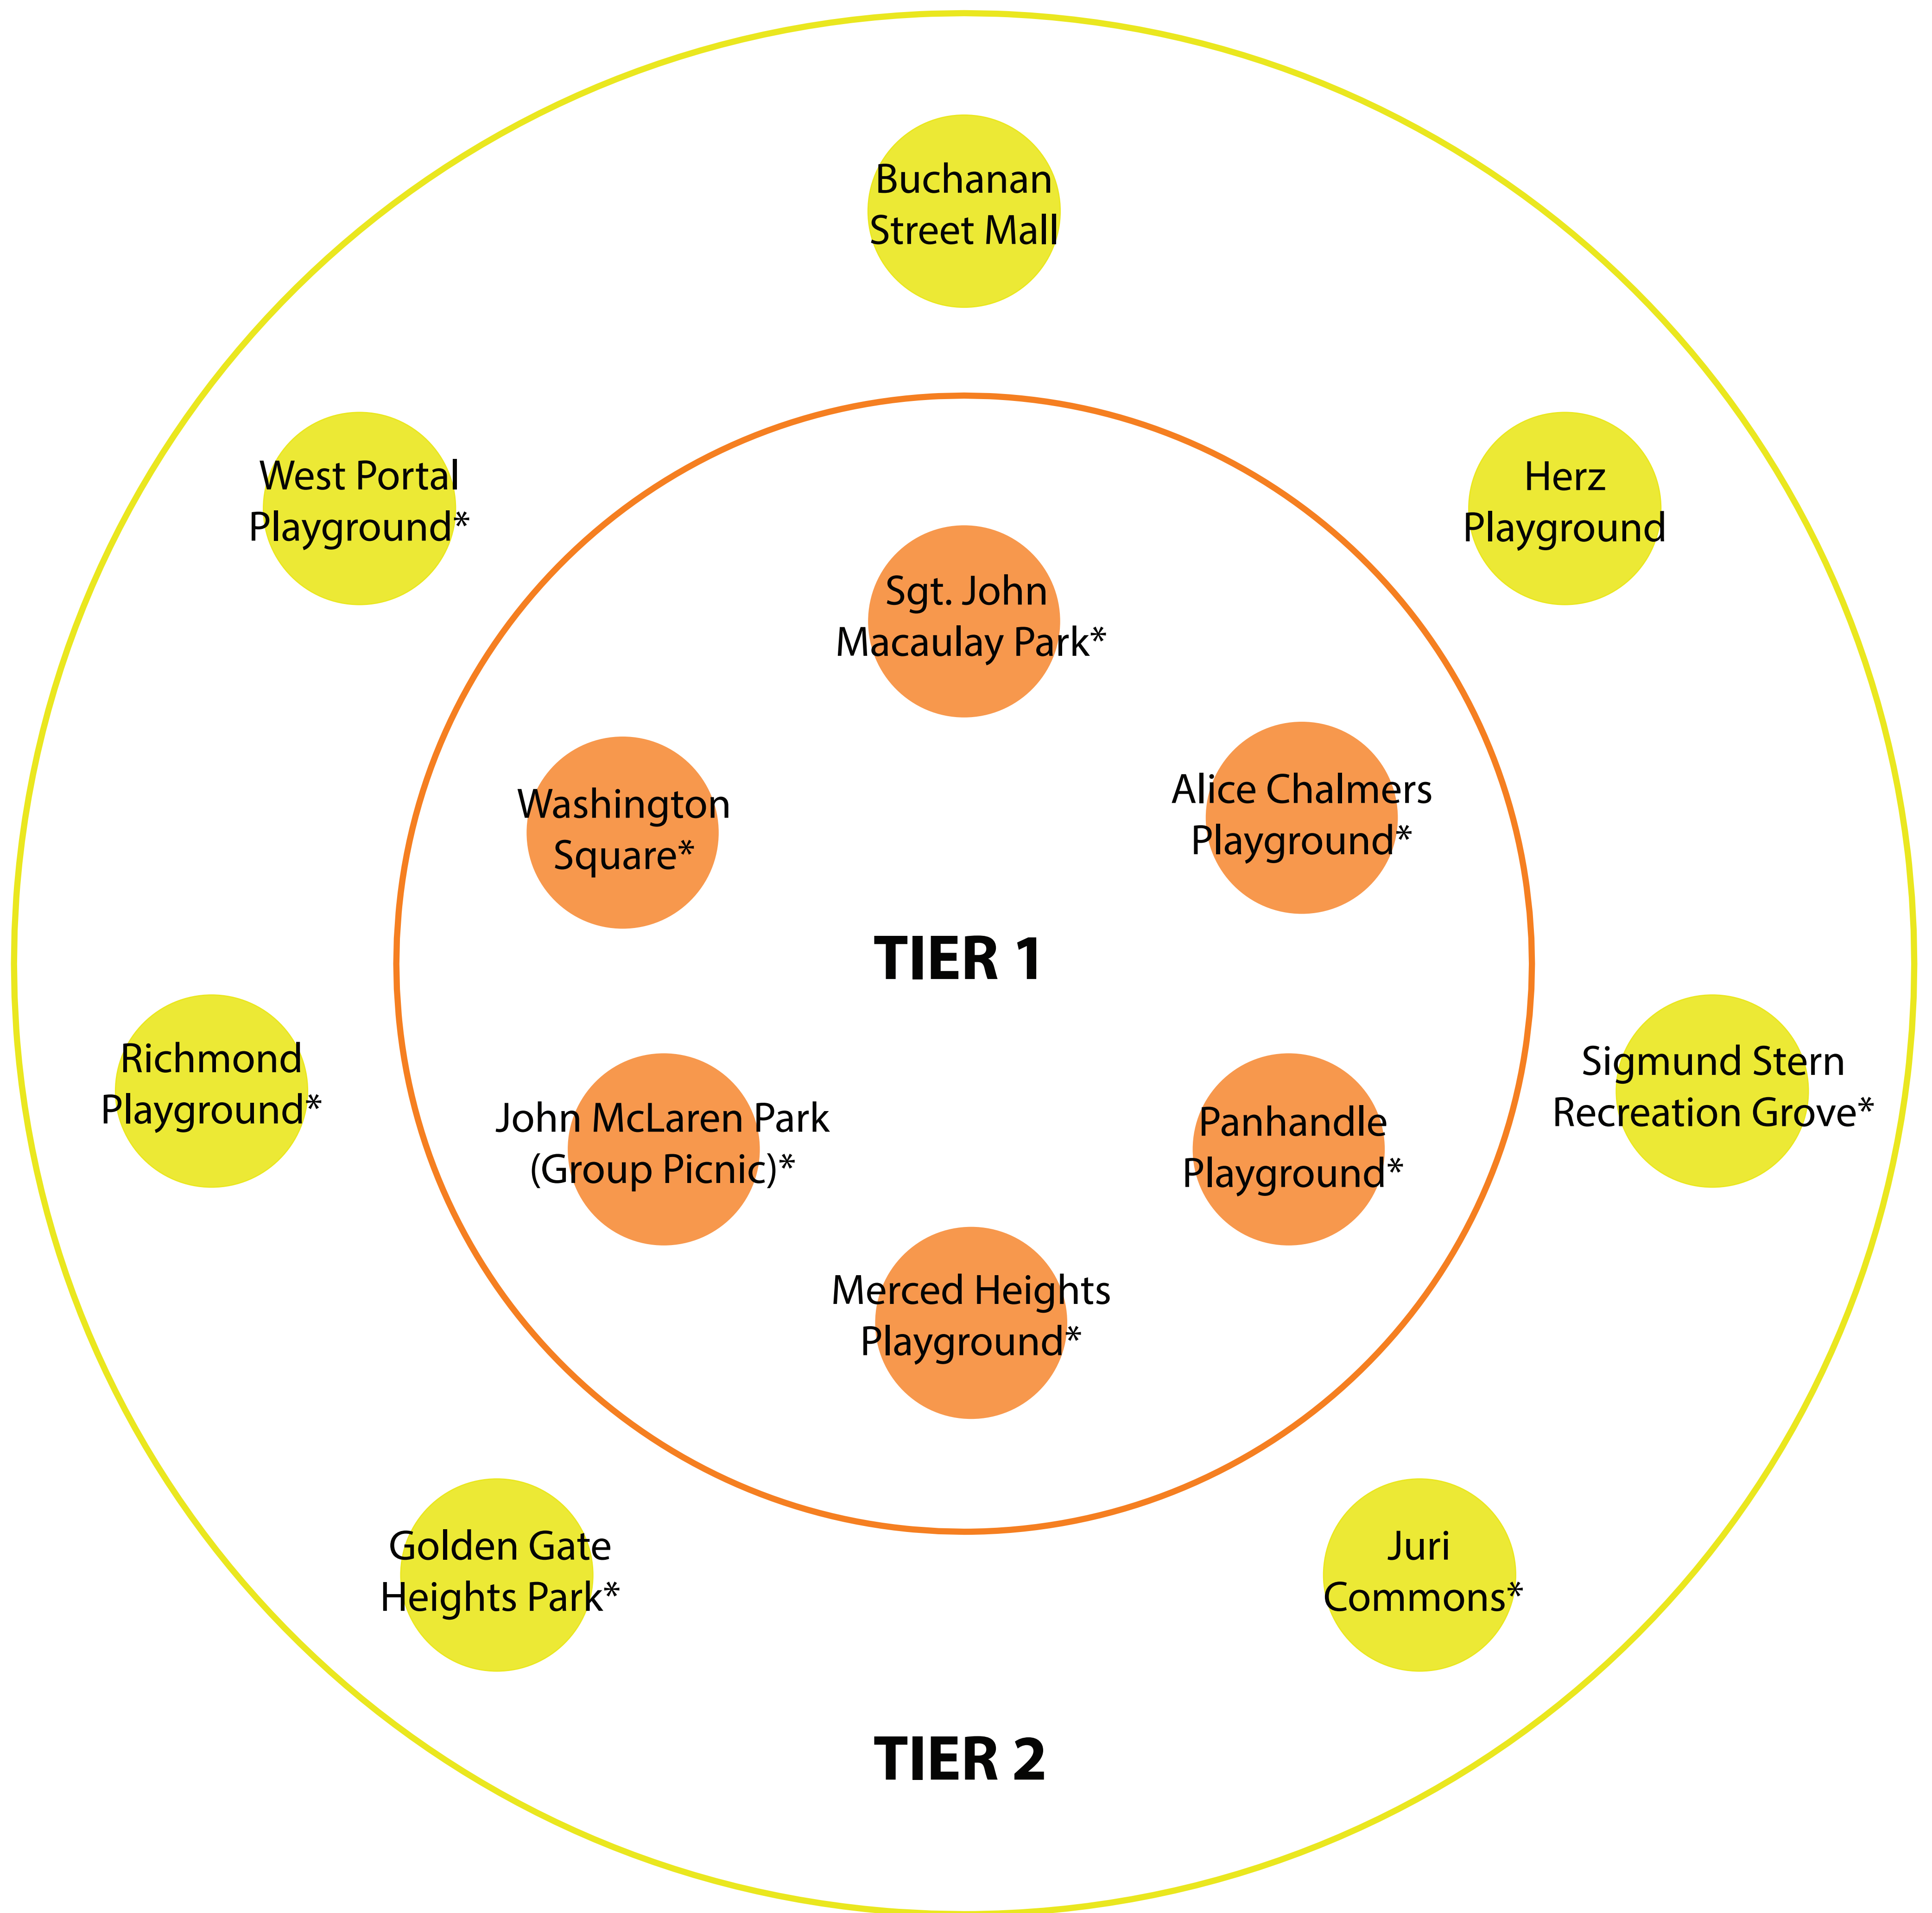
Buchanan Street Mall

West Portal Playground*

Herz Playground

Sgt. John Macaulay Park*

Washington Square*

Alice Chalmers Playground*

TIER 1

Richmond Playground*

Sigmund Stern Recreation Grove*

John McLaren Park (Group Picnic)*

Panhandle Playground*

Merced Heights Playground*

Golden Gate Heights Park*

Juri Commons*

TIER 2